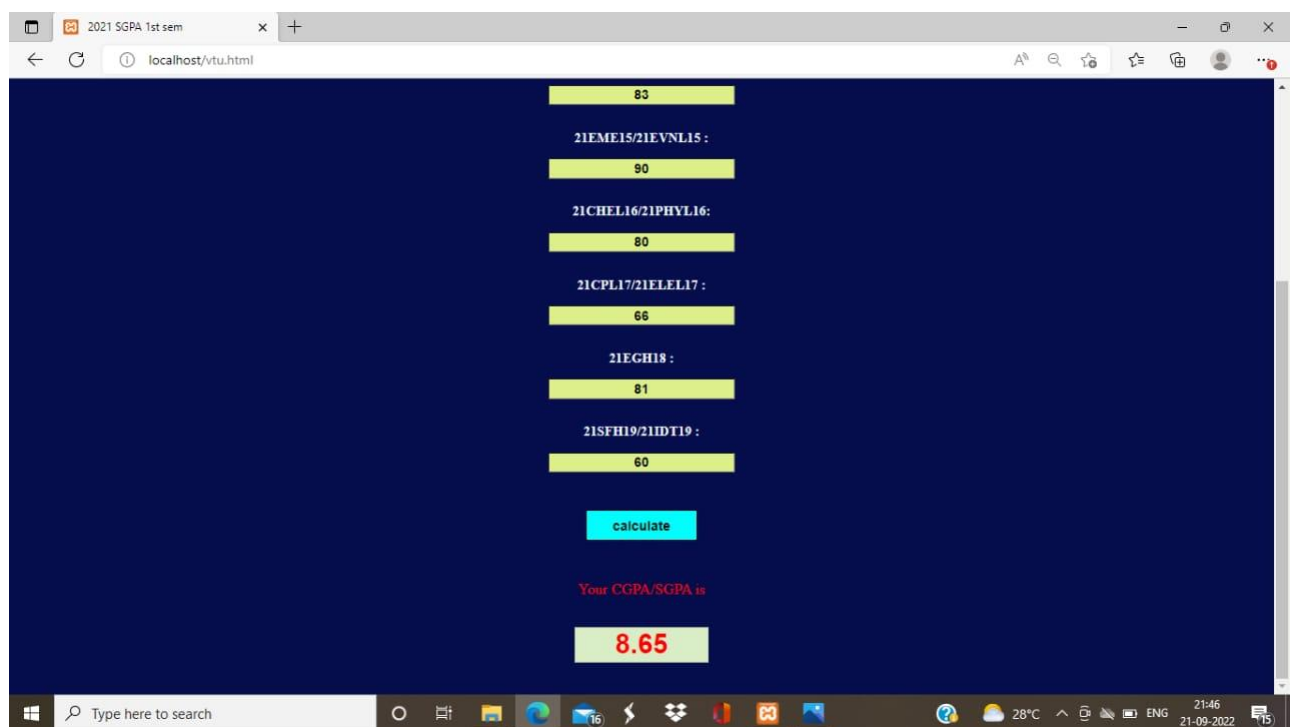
2021 SGPA 1st sem

localhost/vtu.html

83

21EME15/21EVNL15 :

90

21CHEL16/21PHYL16:

80

21CPL17/21ELEL17 :

66

21EGH18 :

81

21SFH19/21IDT19 :

60

calculate

Your CGPA/SGPA is

8.65

Type here to search

16

28°C ENG 21:46 21-09-2022 15